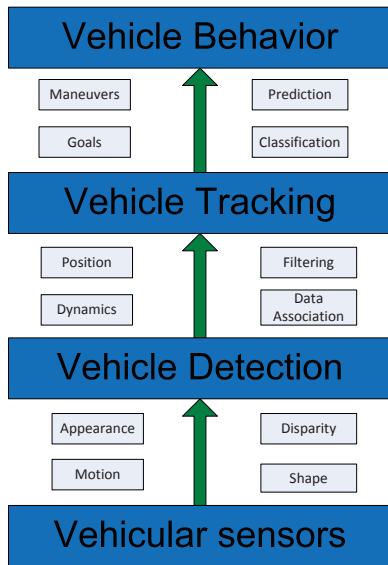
Vehicle Behavior

Maneuvers

Prediction

Goals

Classification

Vehicle Tracking

Position

Filtering

Dynamics

Data Association

Vehicle Detection

Appearance

Disparity

Motion

Shape

Vehicular sensors